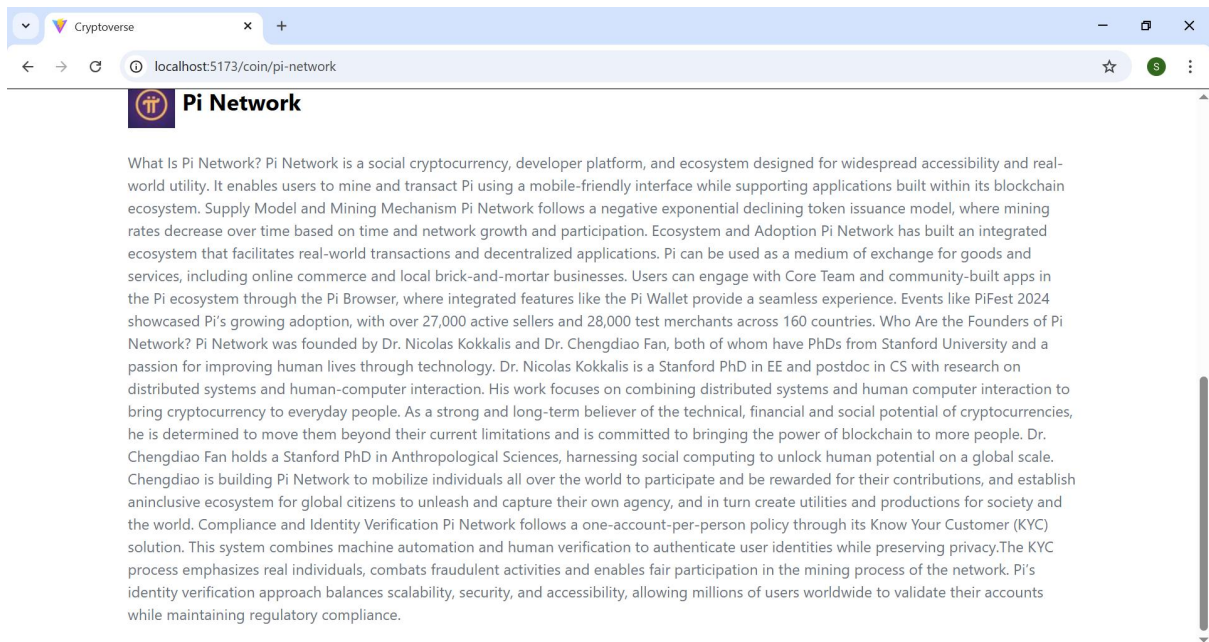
Cryptoverse

localhost:5173/coin/pi-network

S

Pi Network

What Is Pi Network? Pi Network is a social cryptocurrency, developer platform, and ecosystem designed for widespread accessibility and real-world utility. It enables users to mine and transact Pi using a mobile-friendly interface while supporting applications built within its blockchain ecosystem. Supply Model and Mining Mechanism Pi Network follows a negative exponential declining token issuance model, where mining rates decrease over time based on time and network growth and participation. Ecosystem and Adoption Pi Network has built an integrated ecosystem that facilitates real-world transactions and decentralized applications. Pi can be used as a medium of exchange for goods and services, including online commerce and local brick-and-mortar businesses. Users can engage with Core Team and community-built apps in the Pi ecosystem through the Pi Browser, where integrated features like the Pi Wallet provide a seamless experience. Events like PiFest 2024 showcased Pi's growing adoption, with over 27,000 active sellers and 28,000 test merchants across 160 countries. Who Are the Founders of Pi Network? Pi Network was founded by Dr. Nicolas Kokkalis and Dr. Chengdiao Fan, both of whom have PhDs from Stanford University and a passion for improving human lives through technology. Dr. Nicolas Kokkalis is a Stanford PhD in EE and postdoc in CS with research on distributed systems and human-computer interaction. His work focuses on combining distributed systems and human computer interaction to bring cryptocurrency to everyday people. As a strong and long-term believer of the technical, financial and social potential of cryptocurrencies, he is determined to move them beyond their current limitations and is committed to bringing the power of blockchain to more people. Dr. Chengdiao Fan holds a Stanford PhD in Anthropological Sciences, harnessing social computing to unlock human potential on a global scale. Chengdiao is building Pi Network to mobilize individuals all over the world to participate and be rewarded for their contributions, and establish aninclusive ecosystem for global citizens to unleash and capture their own agency, and in turn create utilities and productions for society and the world. Compliance and Identity Verification Pi Network follows a one-account-per-person policy through its Know Your Customer (KYC) solution. This system combines machine automation and human verification to authenticate user identities while preserving privacy.The KYC process emphasizes real individuals, combats fraudulent activities and enables fair participation in the mining process of the network. Pi's identity verification approach balances scalability, security, and accessibility, allowing millions of users worldwide to validate their accounts while maintaining regulatory compliance.